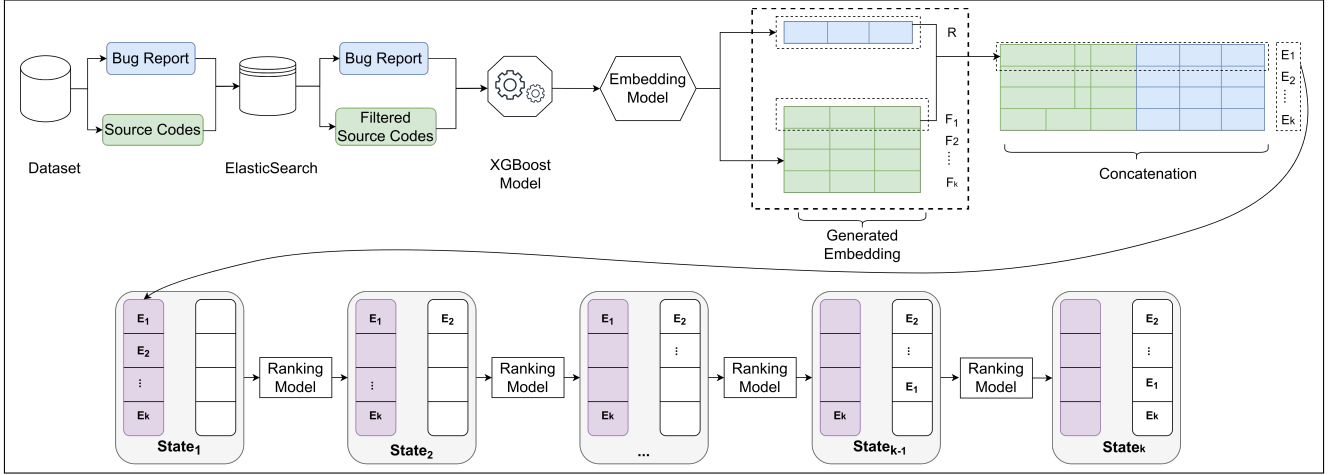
Bug Report
Source Codes
Dataset
ElasticSearch
Bug Report
Filtered Source Codes
XGBoost Model
Embedding Model
R
$F_1$
$F_2$
⋮
$F_k$
Generated Embedding
$E_1$
$E_2$
⋮
$E_k$
Concatenation

$E_1$
$E_2$
⋮
$E_k$
State$_1$
Ranking Model
$E_1$
⋮
$E_k$
$E_2$
State$_2$
Ranking Model
$E_1$
$E_k$
$E_2$
⋮
...
Ranking Model
$E_k$
$E_2$
⋮
$E_1$
State$_{k-1}$
Ranking Model
$E_2$
⋮
$E_1$
$E_k$
State$_k$